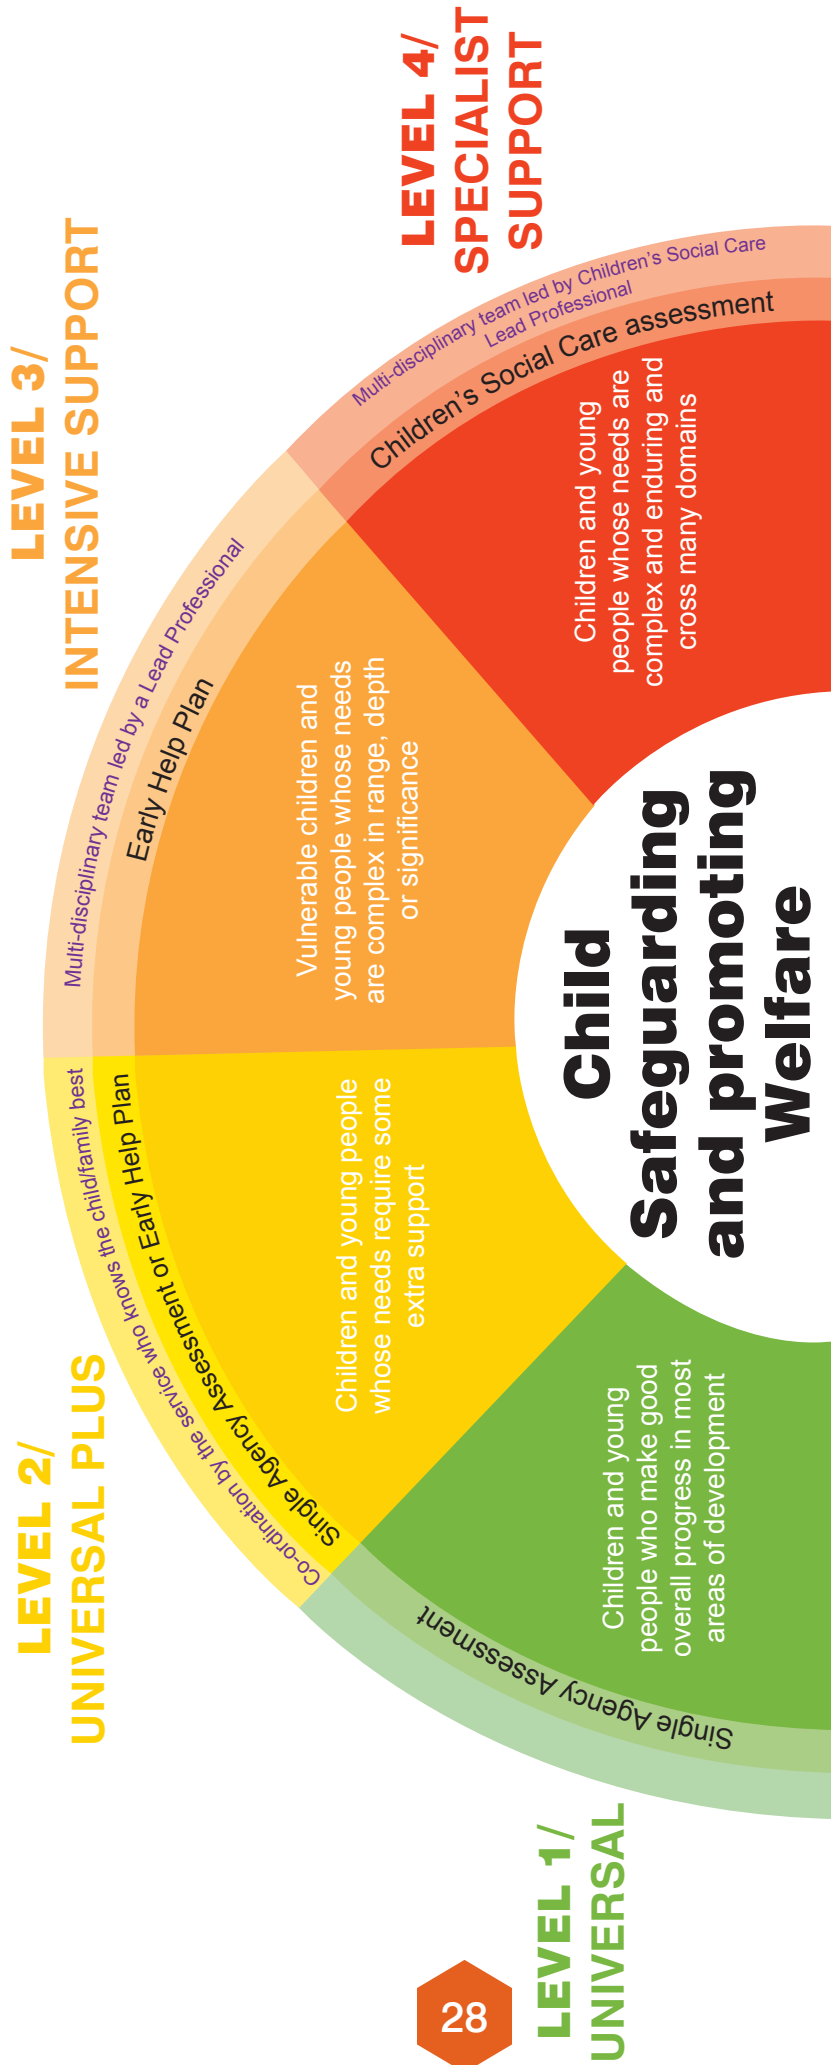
LEVEL 4/
SPECIALIST
SUPPORT

LEVEL 3/
INTENSIVE SUPPORT

LEVEL 2/
UNIVERSAL PLUS

LEVEL 1/
UNIVERSAL

Multi-disciplinary team led by Children's Social Care Lead Professional

Children's Social Care assessment

Children and young people whose needs are complex and enduring and cross many domains

Multi-disciplinary team led by a Lead Professional

Early Help Plan

Vulnerable children and young people whose needs are complex in range, depth or significance

Co-ordination by the service who knows the child/family best

Single Agency Assessment or Early Help Plan

Children and young people whose needs require some extra support

Single Agency Assessment

Children and young people who make good overall progress in most areas of development

Child Safeguarding and promoting Welfare

28